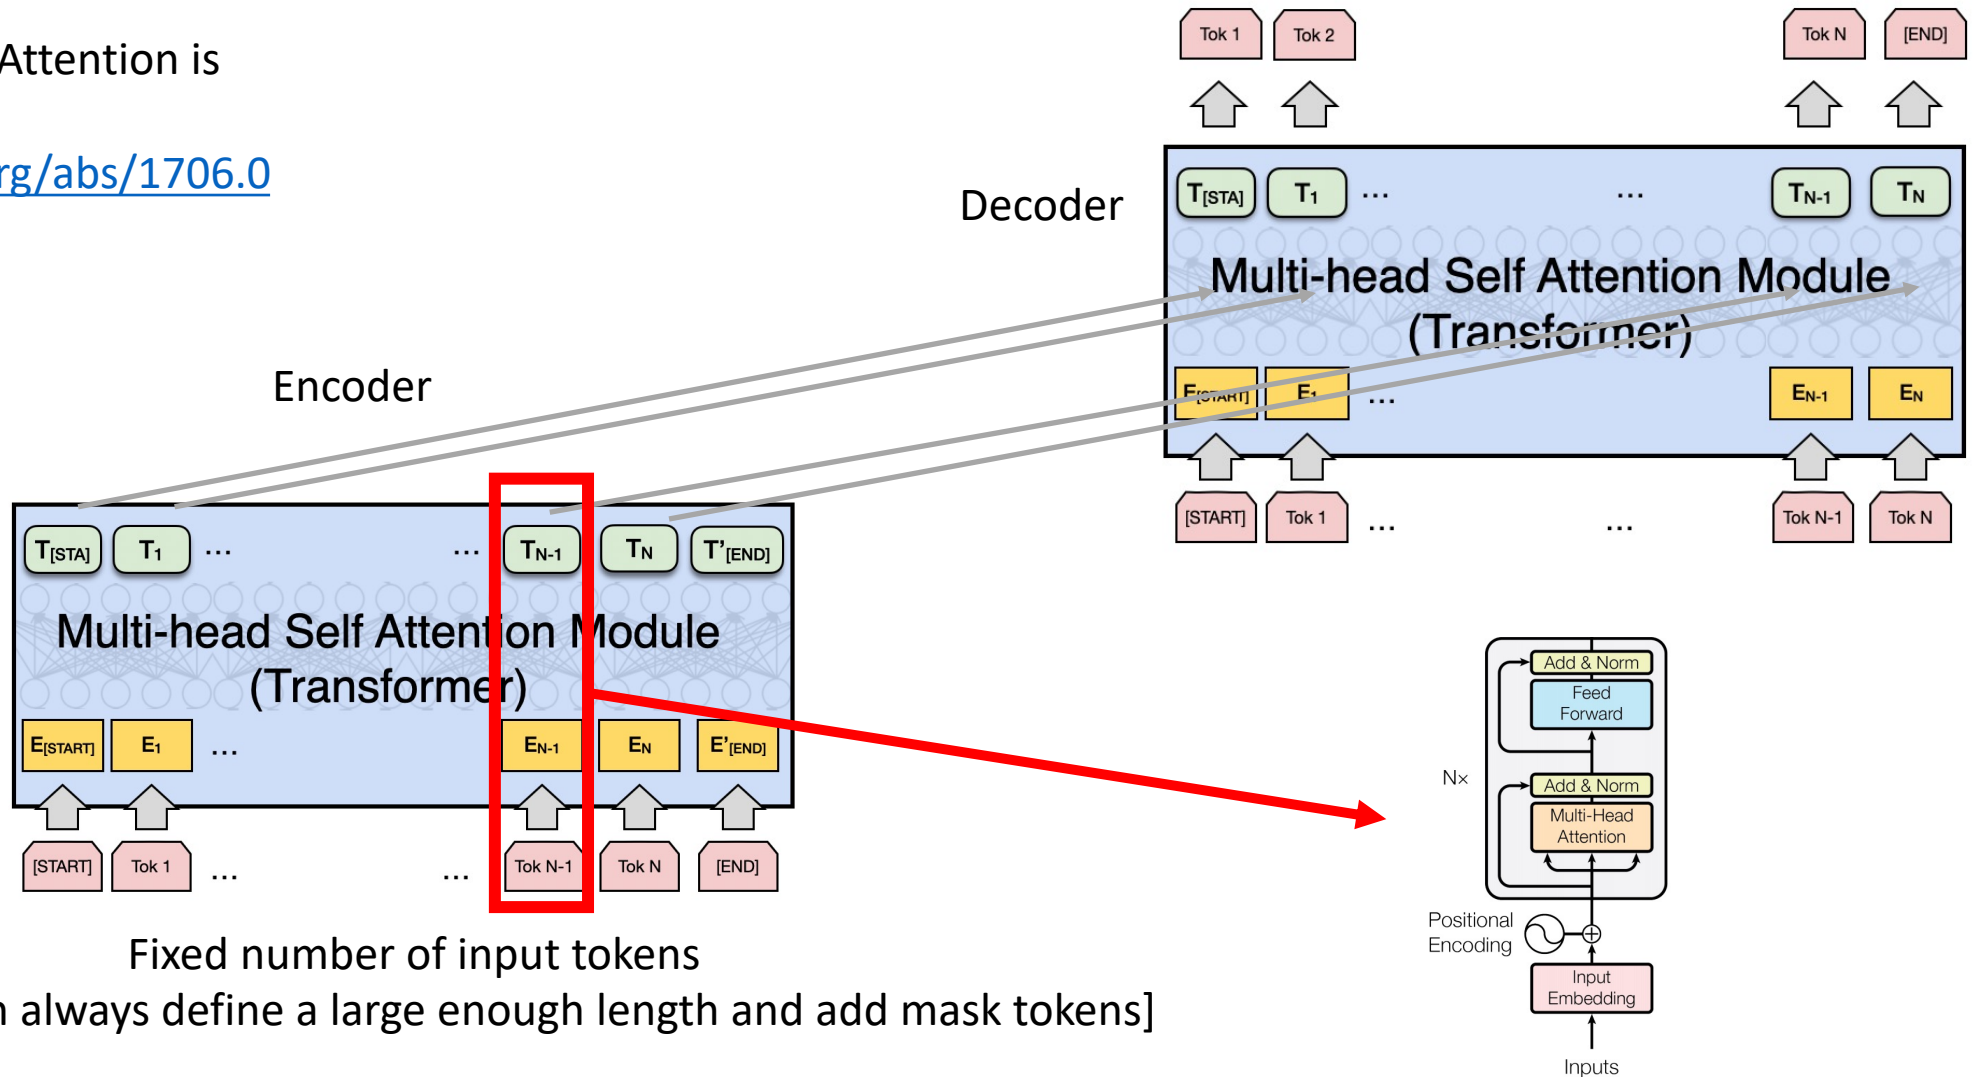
Attention is

rg/abs/1706.0

Decoder

Tok 1 Tok 2 Tok N [END]

$T_{[STA]}$ $T_1$ ... ... $T_{N-1}$ $T_N$

Multi-head Self Attention Module (Transformer)

$E_{[START]}$ $E_1$ ... $E_{N-1}$ $E_N$

[START] Tok 1 ... ... Tok N-1 Tok N

Encoder

$T_{[STA]}$ $T_1$ ... ... $T_{N-1}$ $T_N$ $T'_{[END]}$

Multi-head Self Attention Module (Transformer)

$E_{[START]}$ $E_1$ ... $E_{N-1}$ $E_N$ $E'_{[END]}$

[START] Tok 1 ... ... Tok N-1 Tok N [END]

Fixed number of input tokens
n always define a large enough length and add mask tokens]

Add & Norm
Feed Forward
Nx
Add & Norm
Multi-Head Attention
Positional Encoding
Input Embedding
Inputs